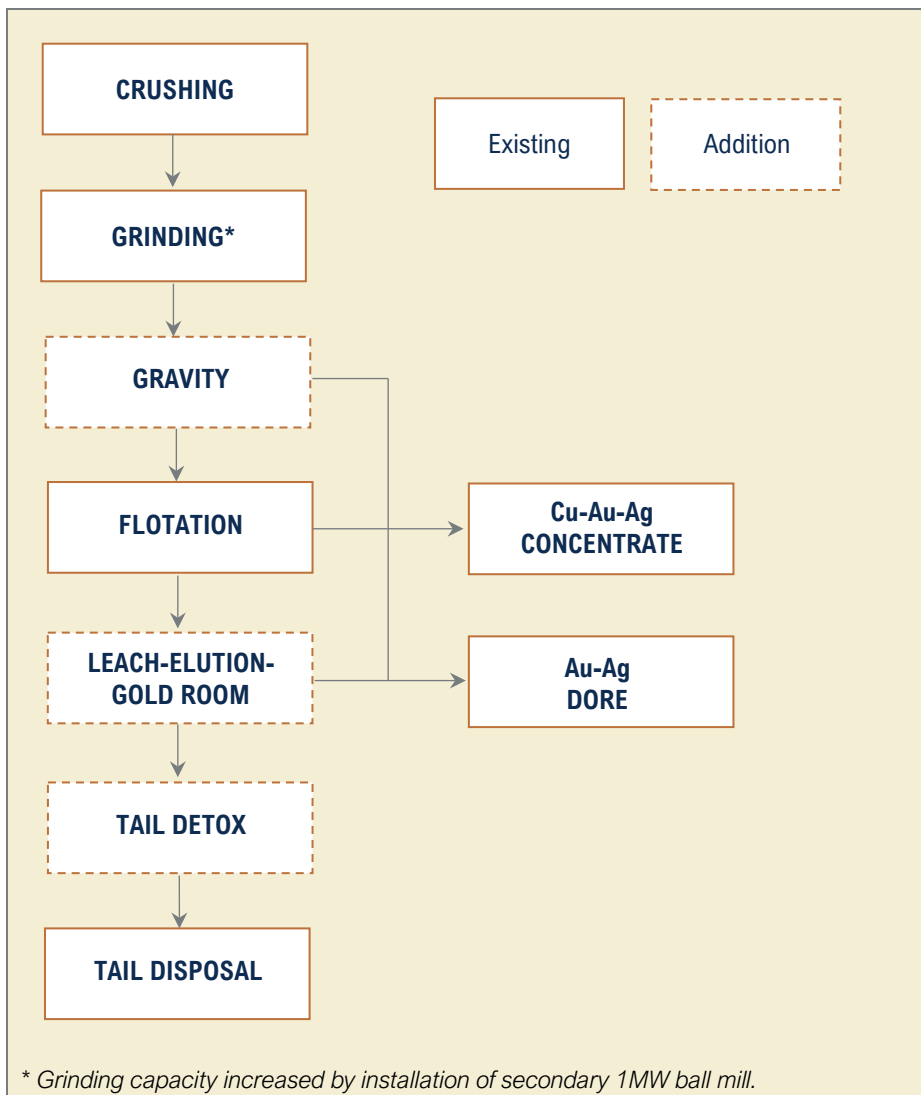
CRUSHING

Existing

Addition

GRINDING*

GRAVITY

FLOTATION

Cu-Au-Ag CONCENTRATE

LEACH-ELUTION-GOLD ROOM

Au-Ag DORE

TAIL DETOX

TAIL DISPOSAL

* Grinding capacity increased by installation of secondary 1MW ball mill.